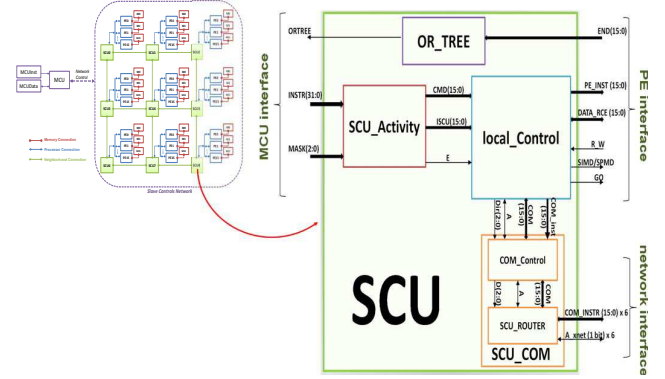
MCUInst
MCUData
MCU
Network Control
Memory Connection
Processor Connection
Neighborhood Connection
Slave Controls Network

MCU interface
ORTREE
OR_TREE
END(15:0)
INSTR(31:0)
SCU_Activity
CMD(15:0)
ISCU(15:0)
local_Control
PE_INST (15:0)
DATA_RCE (15:0)
PE interface
MASK(2:0)
E
R_W
SIMD/SPMD
GO
Dir(2:0)
A
COM (15:0)
COM (15:0)
COM_Inst
COM_Control
Di(2:0)
A
COM (15:0)
SCU
SCU_ROUTER
COM_INSTR (15:0) x 6
A_xnet (1 bit) x 6
SCU_COM
network interface